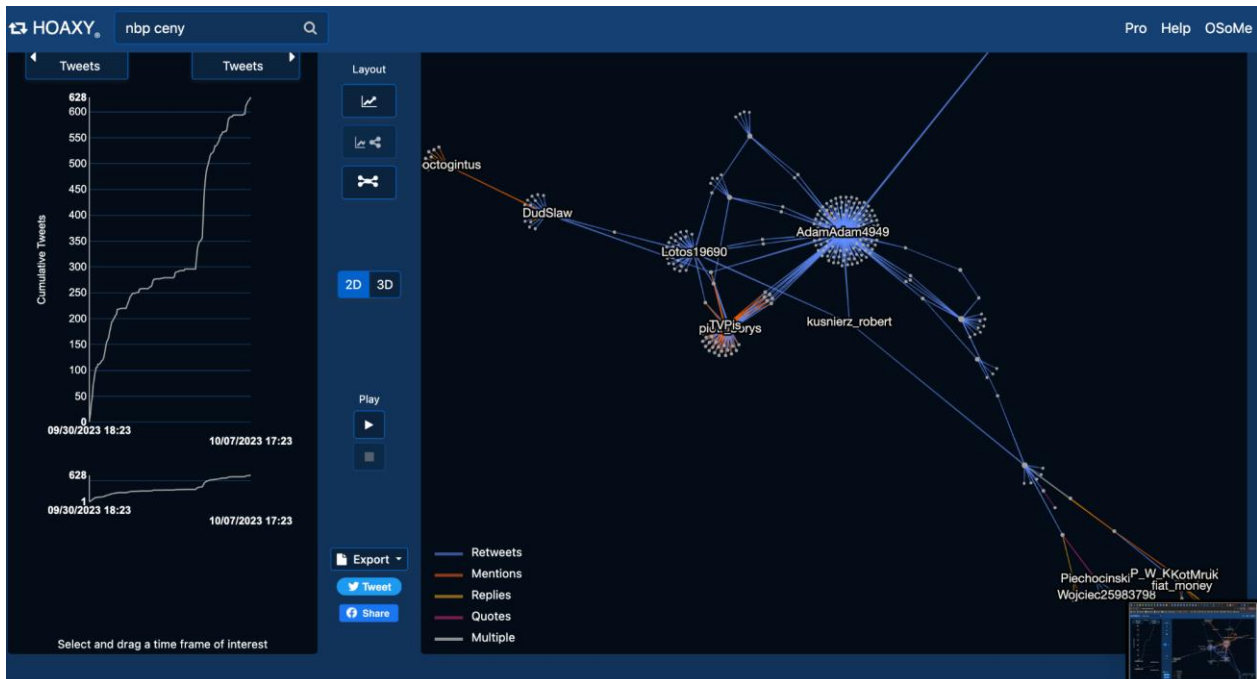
HOAXY nbp ceny

Pro Help OSoMe

Tweets Tweets

628
600
550
500
450
400
350
300
250
200
150
100
50
0

Cumulative Tweets

09/30/2023 18:23
10/07/2023 17:23

628
1
09/30/2023 18:23
10/07/2023 17:23

Select and drag a time frame of interest

Layout

2D 3D

Play

Export

Tweet

Share

octogintus
DudSlaw
Lotos19690
AdamAdam4949
TVPis
pi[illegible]brys
kusnierz_robert
Piechocinski
P_W_K
KotMruk
fiat_money
Wojciec25983798

Retweets
Mentions
Replies
Quotes
Multiple